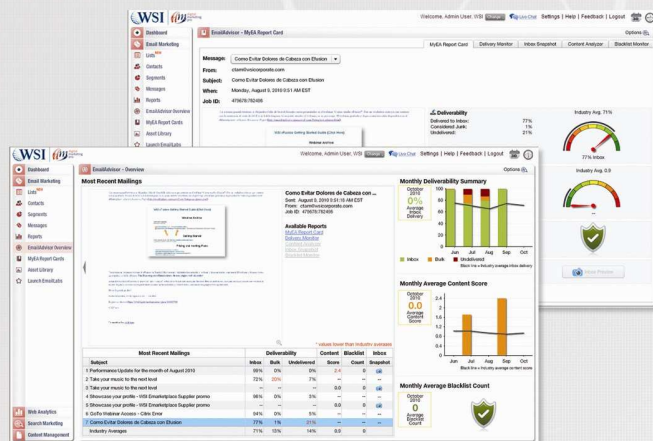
WSI

Welcome, Admin User, WSI Change Live Chat Settings | Help | Feedback | Logout

Dashboard
Email Marketing
Lists NEW
Contacts
Segments
Messages
Reports
EmailAdvisor Overview
MyEA Report Cards
About Library
Launch EmailLabs

EmailAdvisor – MyEA Report Card

Options

MyEA Report Card | Delivery Monitor | Inbox Snapshot | Content Analyzer | Blacklist Monitor

Message: Como Evitar Dolores de Cabeza con Efusion
From: clam@wsicorporate.com
Subject: Como Evitar Dolores de Cabeza con Efusion
When: Monday, August 9, 2010 5:51 AM EST
Job ID: 478676782486

Deliverability
Delivered to Inbox: 77%
Considered Junk: 1%
Undelivered: 21%

Industry Avg. 71%
77% Inbox
Industry Avg. 0.0

View Preview

WSI

Welcome, Admin User, WSI Change Live Chat Settings | Help | Feedback | Logout

Dashboard
Email Marketing
Lists NEW
Contacts
Segments
Messages
Reports
EmailAdvisor Overview
MyEA Report Cards
About Library
Launch EmailLabs

Web Analytics
Search Marketing
Content Management

EmailAdvisor – Overview

Options

Most Recent Mailings

Como Evitar Dolores de Cabeza con ...
Sent: August 9, 2010 5:51:15 AM EST
Job ID: 478676782486

Available Reports
MyEA Report Card
Delivery Monitor
Content Analyzer
Inbox Snapshot
Blacklist Monitor

* values lower than industry averages

| Most Recent Mailings | Deliverability | | | Content | Blacklist | Inbox |
|---|---|---|---|---|---|---|
| Subject | Inbox | Bulk | Undelivered | Score | Count | Snapshot |
| 1 Performance Update for the month of August 2010 | 95% | 0% | 5% | 2.4 | 0 | |
| 2 Take your music to the next level | 72% | 20% | 7% | -- | -- | |
| 3 Take your music to the next level | -- | -- | -- | 0.0 | 0 | |
| 4 Showcase your profile - WSI Emarketplace Supplier promo | 95% | 0% | 5% | -- | -- | |
| 5 Showcase your profile - WSI Emarketplace Supplier promo | -- | -- | -- | 0.0 | 0 | |
| 6 GoTo Webinar Access - Citrix Error | 94% | 0% | 5% | -- | -- | |
| 7 Como Evitar Dolores de Cabeza con Efusion | 77% | 1% | 21% | -- | -- | |
| Industry Averages | 71% | 15% | 14% | 0.0 | 0 | |

Monthly Deliverability Summary
October 2010
0%
Average Inbox Delivery
100
80
60
40
20
0
Jun Jul Aug Sep Oct
Inbox Bulk Undelivered
Black line = Industry average inbox delivery

Monthly Average Content Score
October 2010
0.0
Average Content Score
1.6
1.2
0.8
0.4
0
Jun Jul Aug Sep Oct
Black line = Industry average content score

Monthly Average Blacklist Count
October 2010
0
Average Blacklist Count